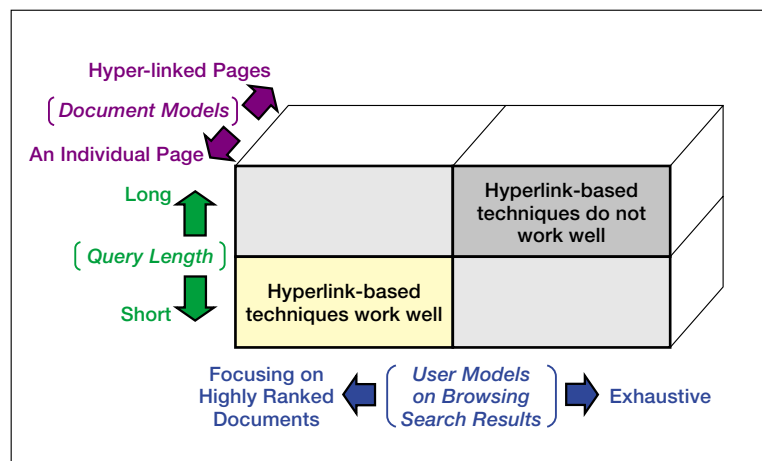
Hyper-linked Pages

(Document Models)

An Individual Page

Long

(Query Length)

Short

Hyperlink-based techniques do not work well

Hyperlink-based techniques work well

Focusing on Highly Ranked Documents

(User Models on Browsing Search Results)

Exhaustive